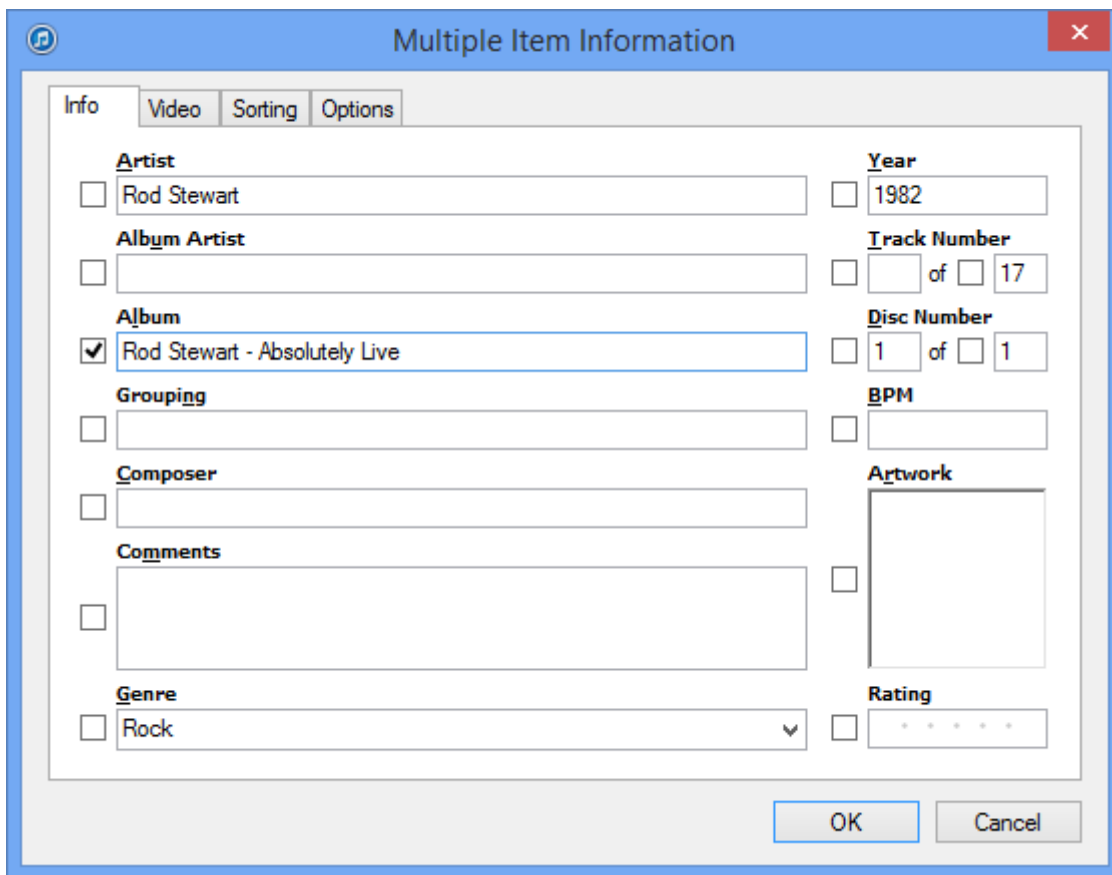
Multiple Item Information

Info Video Sorting Options

Artist
Rod Stewart

Year
1982

Album Artist

Track Number
of 17

Album
Rod Stewart - Absolutely Live

Disc Number
1 of 1

Grouping

BPM

Composer

Artwork

Comments

Genre
Rock

Rating

OK Cancel